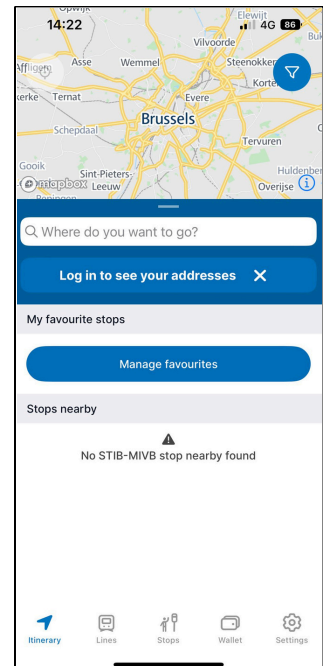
14:22
4G 86
Opwijk
Elewijt
Vilvoorde
Affligem
Asse
Wemmel
Steenokkerzeel
Kortenberg
Ternat
Evere
Brussels
Schepdaal
Tervuren
Gooik
Sint-Pieters-Leeuw
Huldenberg
Overijse
mapbox
Where do you want to go?
Log in to see your addresses
My favourite stops
Manage favourites
Stops nearby
No STIB-MIVB stop nearby found
Itinerary
Lines
Stops
Wallet
Settings